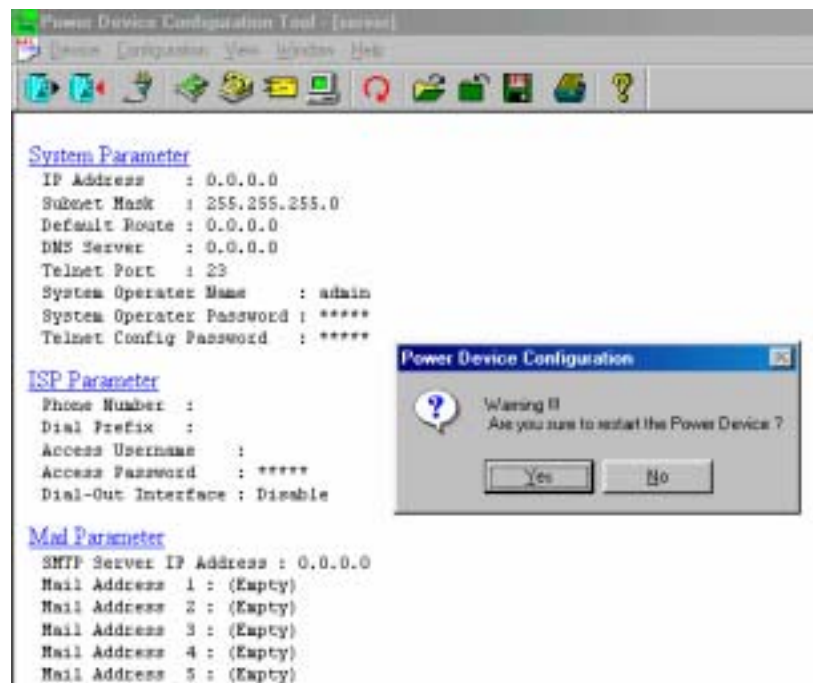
Power Device Configuration Tool - [server]
Device Configuration View Window Help

System Parameter
IP Address : 0.0.0.0
Subnet Mask : 255.255.255.0
Default Route : 0.0.0.0
DNS Server : 0.0.0.0
Telnet Port : 23
System Operater Name : admin
System Operater Password : *****
Telnet Config Password : *****

ISP Parameter
Phone Number :
Dial Prefix :
Access Username :
Access Password : *****
Dial-Out Interface : Disable

Mail Parameter
SMTP Server IP Address : 0.0.0.0
Mail Address 1 : (Empty)
Mail Address 2 : (Empty)
Mail Address 3 : (Empty)
Mail Address 4 : (Empty)
Mail Address 5 : (Empty)

Power Device Configuration
Warning !!!
Are you sure to restart the Power Device ?
Yes
No